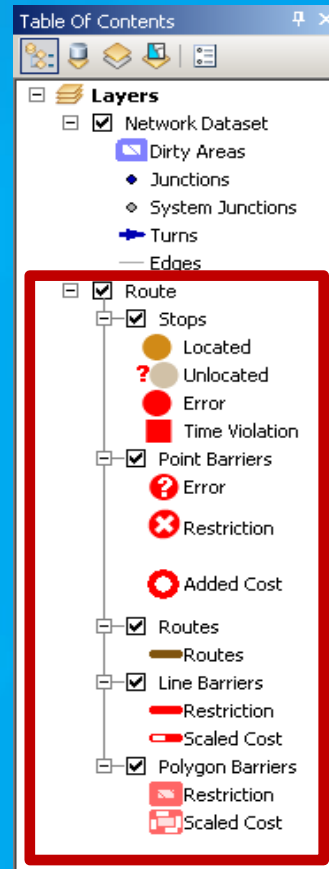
Table Of Contents

Layers
Network Dataset
Dirty Areas
Junctions
System Junctions
Turns
Edges
Route
Stops
Located
? Unlocated
Error
Time Violation
Point Barriers
Error
Restriction
Added Cost
Routes
Routes
Line Barriers
Restriction
Scaled Cost
Polygon Barriers
Restriction
Scaled Cost